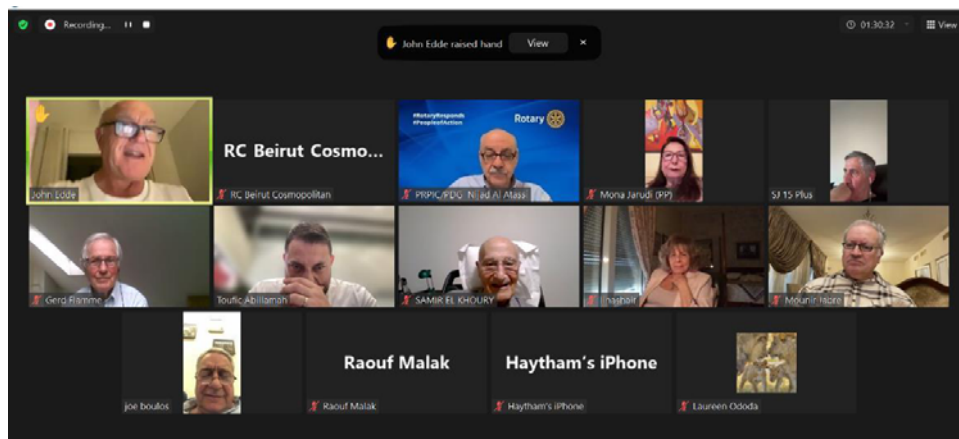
Recording...

John Edde raised hand
View

01:30:32
View

John Edde

RC Beirut Cosmo...
RC Beirut Cosmopolitan

#RotaryResponds #PeopleofAction
Rotary
PRPIC/PDG Nabad Al Massi

Mona Jarudi (PP)

SJ 15 Plus

Gerd Flamme

Toufic Abillamah

SAMIR EL KHOURY

lhashall

Mounir Issre

joe boulos

Raouf Malak
Raouf Malak

Haytham's iPhone
Haytham's iPhone

Laureen Ododa